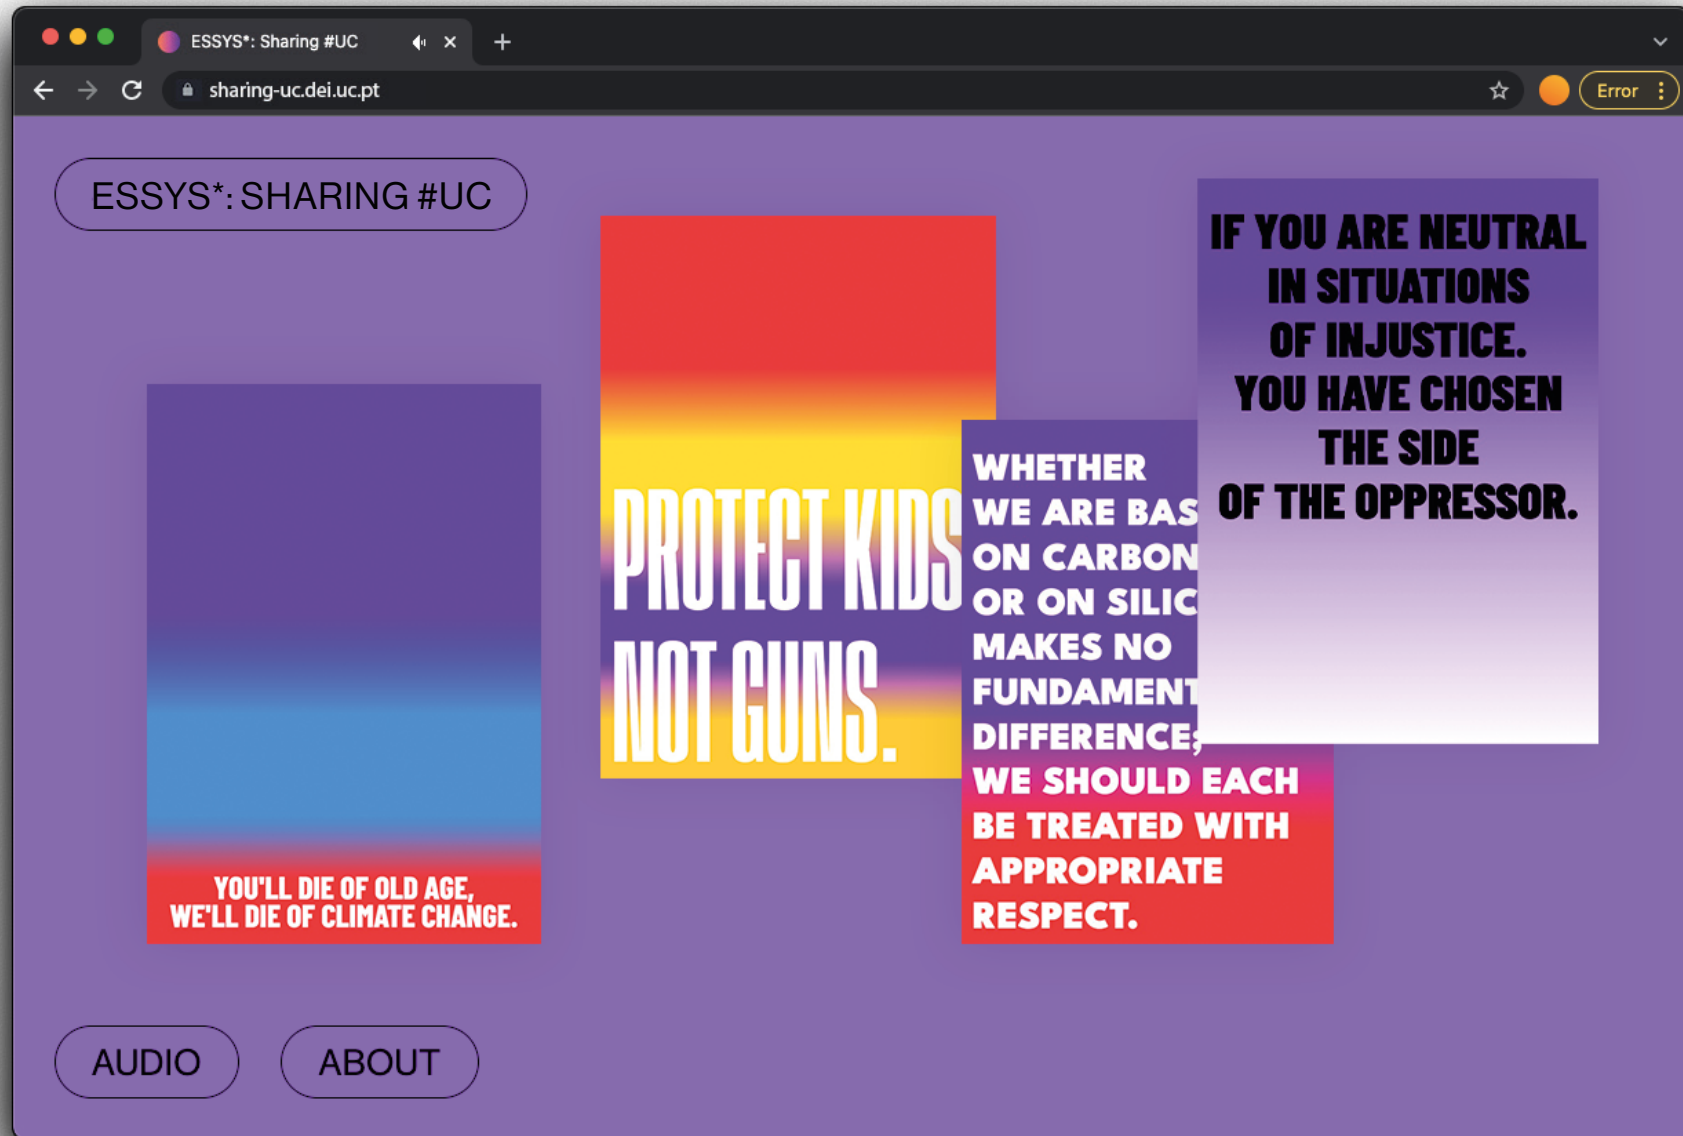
ESSYS*: Sharing #UC

sharing-uc.dei.uc.pt

Error

ESSYS*: SHARING #UC

YOU'LL DIE OF OLD AGE, WE'LL DIE OF CLIMATE CHANGE.

PROTECT KIDS NOT GUNS.

WHETHER WE ARE BAS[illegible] ON CARBON OR ON SILIC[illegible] MAKES NO FUNDAMENT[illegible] DIFFERENCE; WE SHOULD EACH BE TREATED WITH APPROPRIATE RESPECT.

IF YOU ARE NEUTRAL IN SITUATIONS OF INJUSTICE. YOU HAVE CHOSEN THE SIDE OF THE OPPRESSOR.

AUDIO

ABOUT